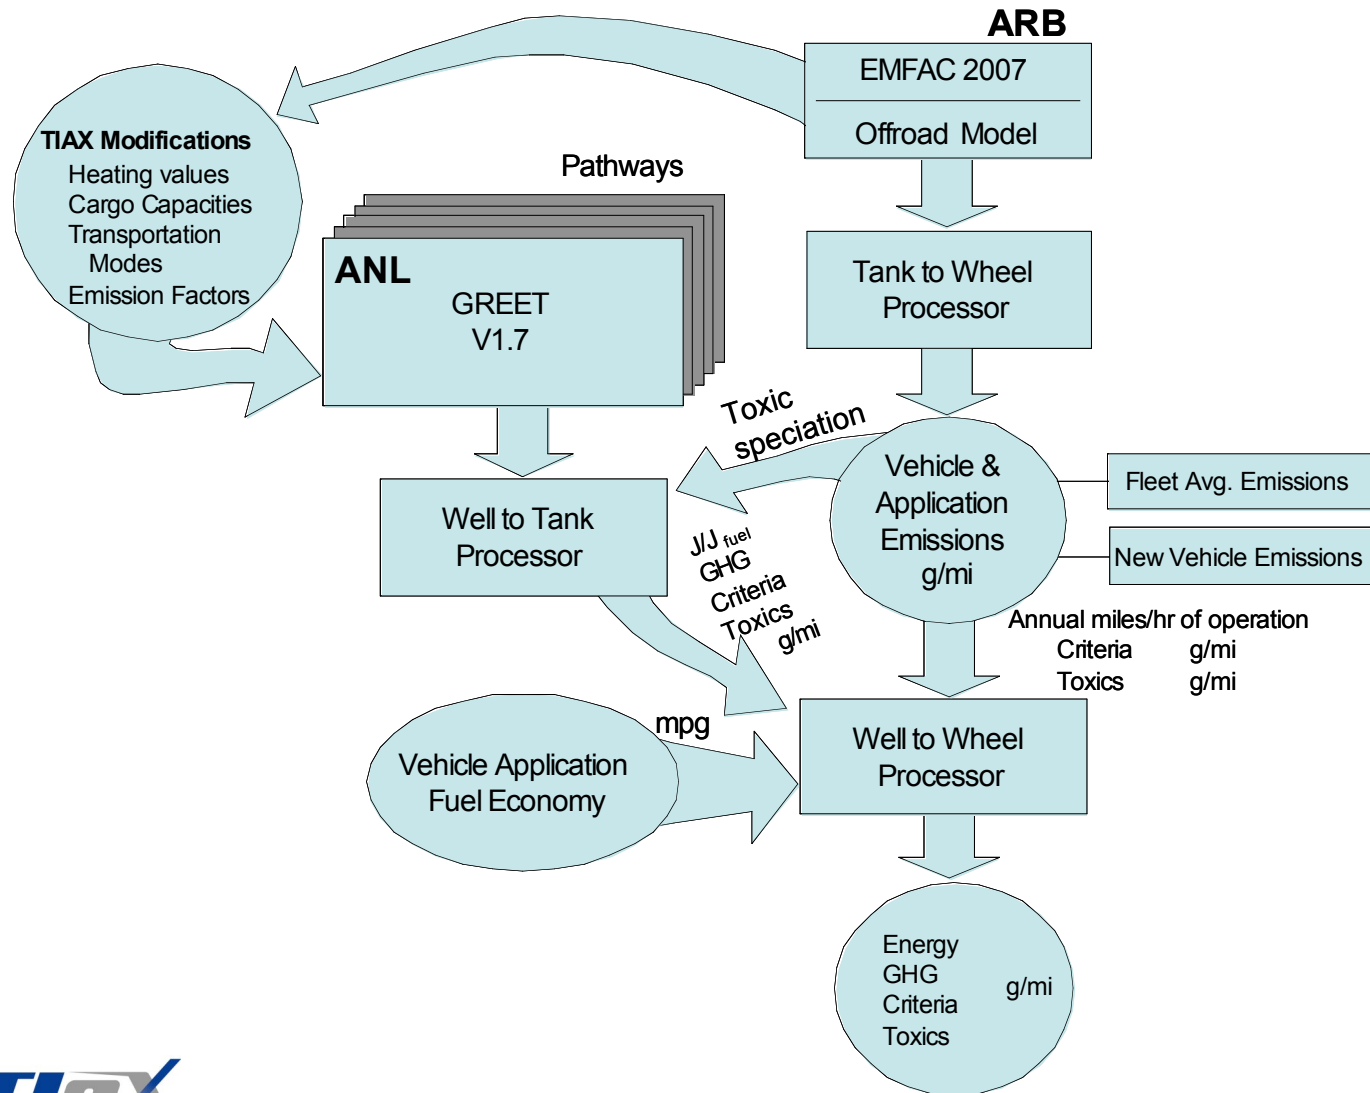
ARB

EMFAC 2007

Offroad Model

TIAX Modifications
Heating values
Cargo Capacities
Transportation Modes
Emission Factors

Pathways

ANL

GREET
V1.7

Tank to Wheel Processor

Toxic speciation

Vehicle & Application Emissions g/mi

Fleet Avg. Emissions

New Vehicle Emissions

Well to Tank Processor

J/J $_{fuel}$
GHG
Criteria
Toxics
g/mi

Annual miles/hr of operation
Criteria g/mi
Toxics g/mi

mpg

Vehicle Application Fuel Economy

Well to Wheel Processor

Energy
GHG
Criteria
Toxics
g/mi

TIAX